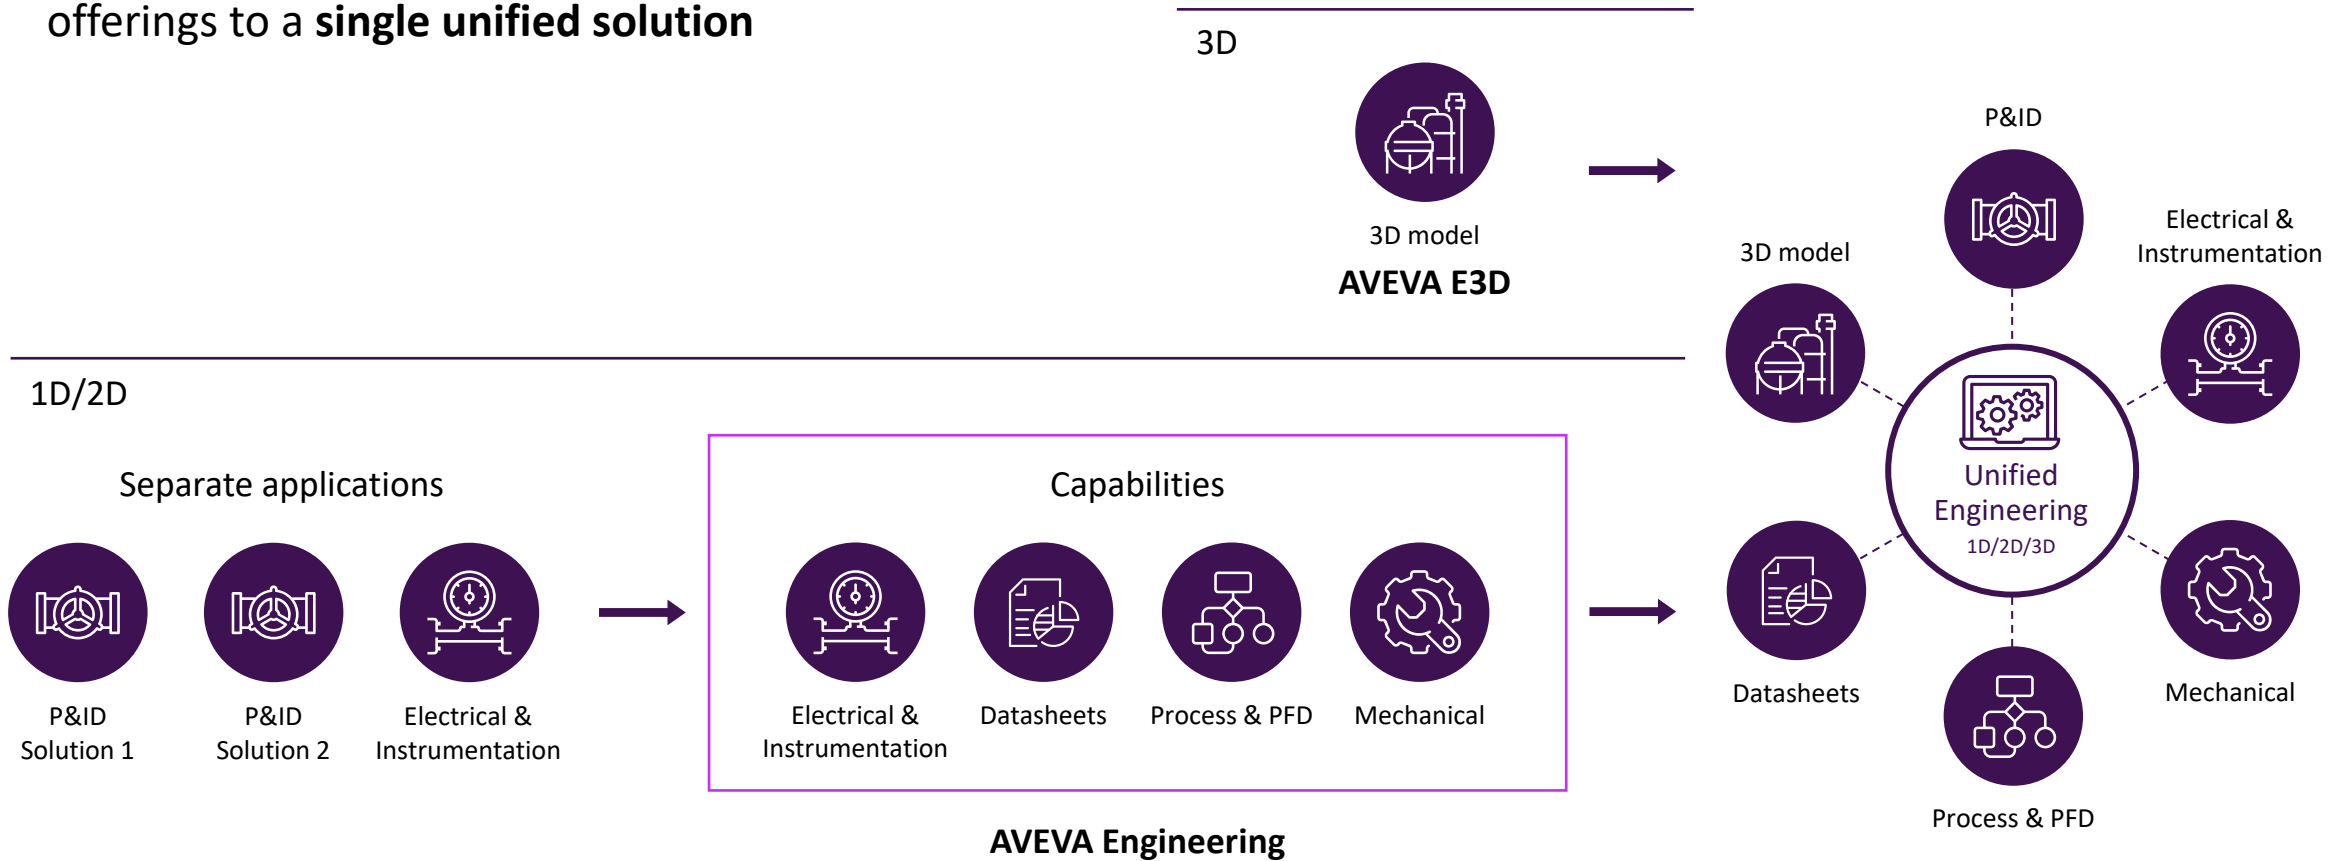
offerings to a **single unified solution**

3D

3D model

**AVEVA E3D**

1D/2D

Separate applications

P&ID Solution 1

P&ID Solution 2

Electrical & Instrumentation

Capabilities

Electrical & Instrumentation

Datasheets

Process & PFD

Mechanical

**AVEVA Engineering**

P&ID

Electrical & Instrumentation

3D model

Unified Engineering

1D/2D/3D

Datasheets

Mechanical

Process & PFD